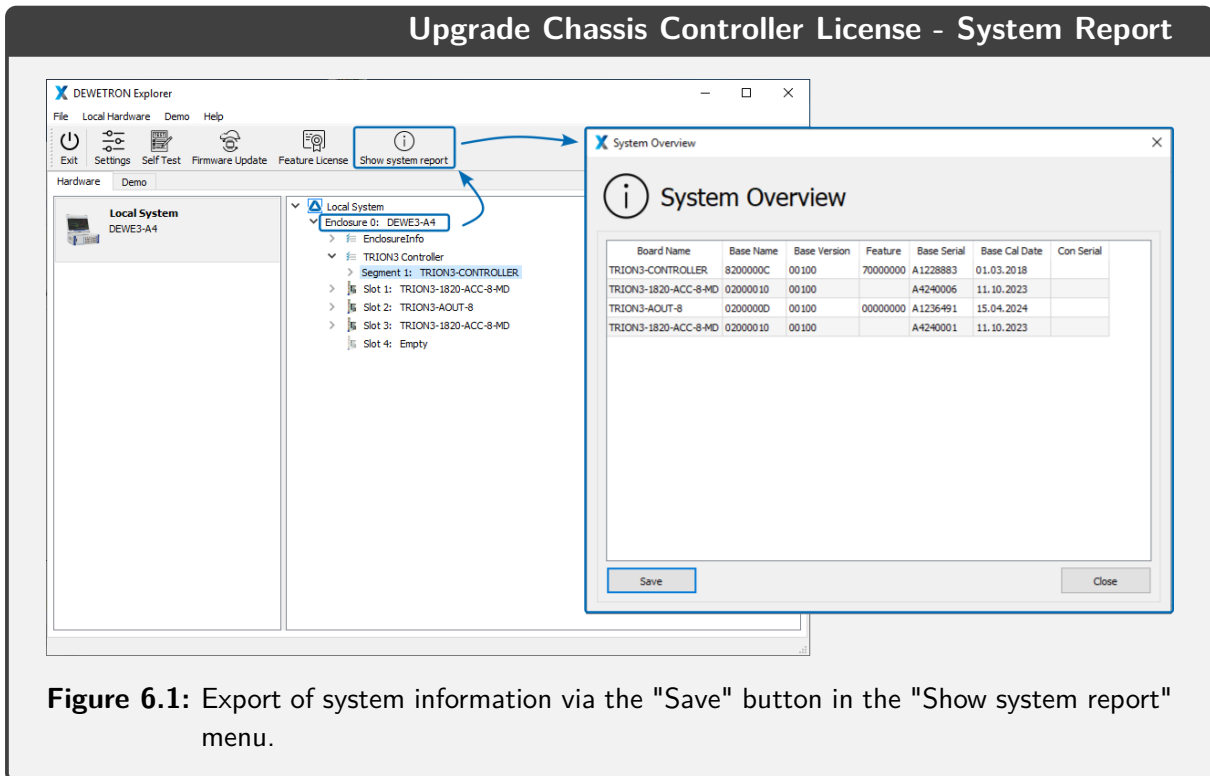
Upgrade Chassis Controller License - System Report

DEWETRON Explorer

File Local Hardware Demo Help

Exit Settings Self Test Firmware Update Feature License Show system report

Hardware Demo

Local System
DEWE3-A4

Local System
Enclosure 0: DEWE3-A4
EnclosureInfo
TRION3 Controller
Segment 1: TRION3-CONTROLLER
Slot 1: TRION3-1820-ACC-8-MD
Slot 2: TRION3-AOUT-8
Slot 3: TRION3-1820-ACC-8-MD
Slot 4: Empty

System Overview

System Overview

| Board Name | Base Name | Base Version | Feature | Base Serial | Base Cal Date | Con Serial |
|---|---|---|---|---|---|---|
| TRION3-CONTROLLER | 8200000C | 00100 | 70000000 | A1228883 | 01.03.2018 | |
| TRION3-1820-ACC-8-MD | 02000010 | 00100 | | A4240006 | 11.10.2023 | |
| TRION3-AOUT-8 | 0200000D | 00100 | 00000000 | A1236491 | 15.04.2024 | |
| TRION3-1820-ACC-8-MD | 02000010 | 00100 | | A4240001 | 11.10.2023 | |

Save

Close

Figure 6.1: Export of system information via the "Save" button in the "Show system report" menu.